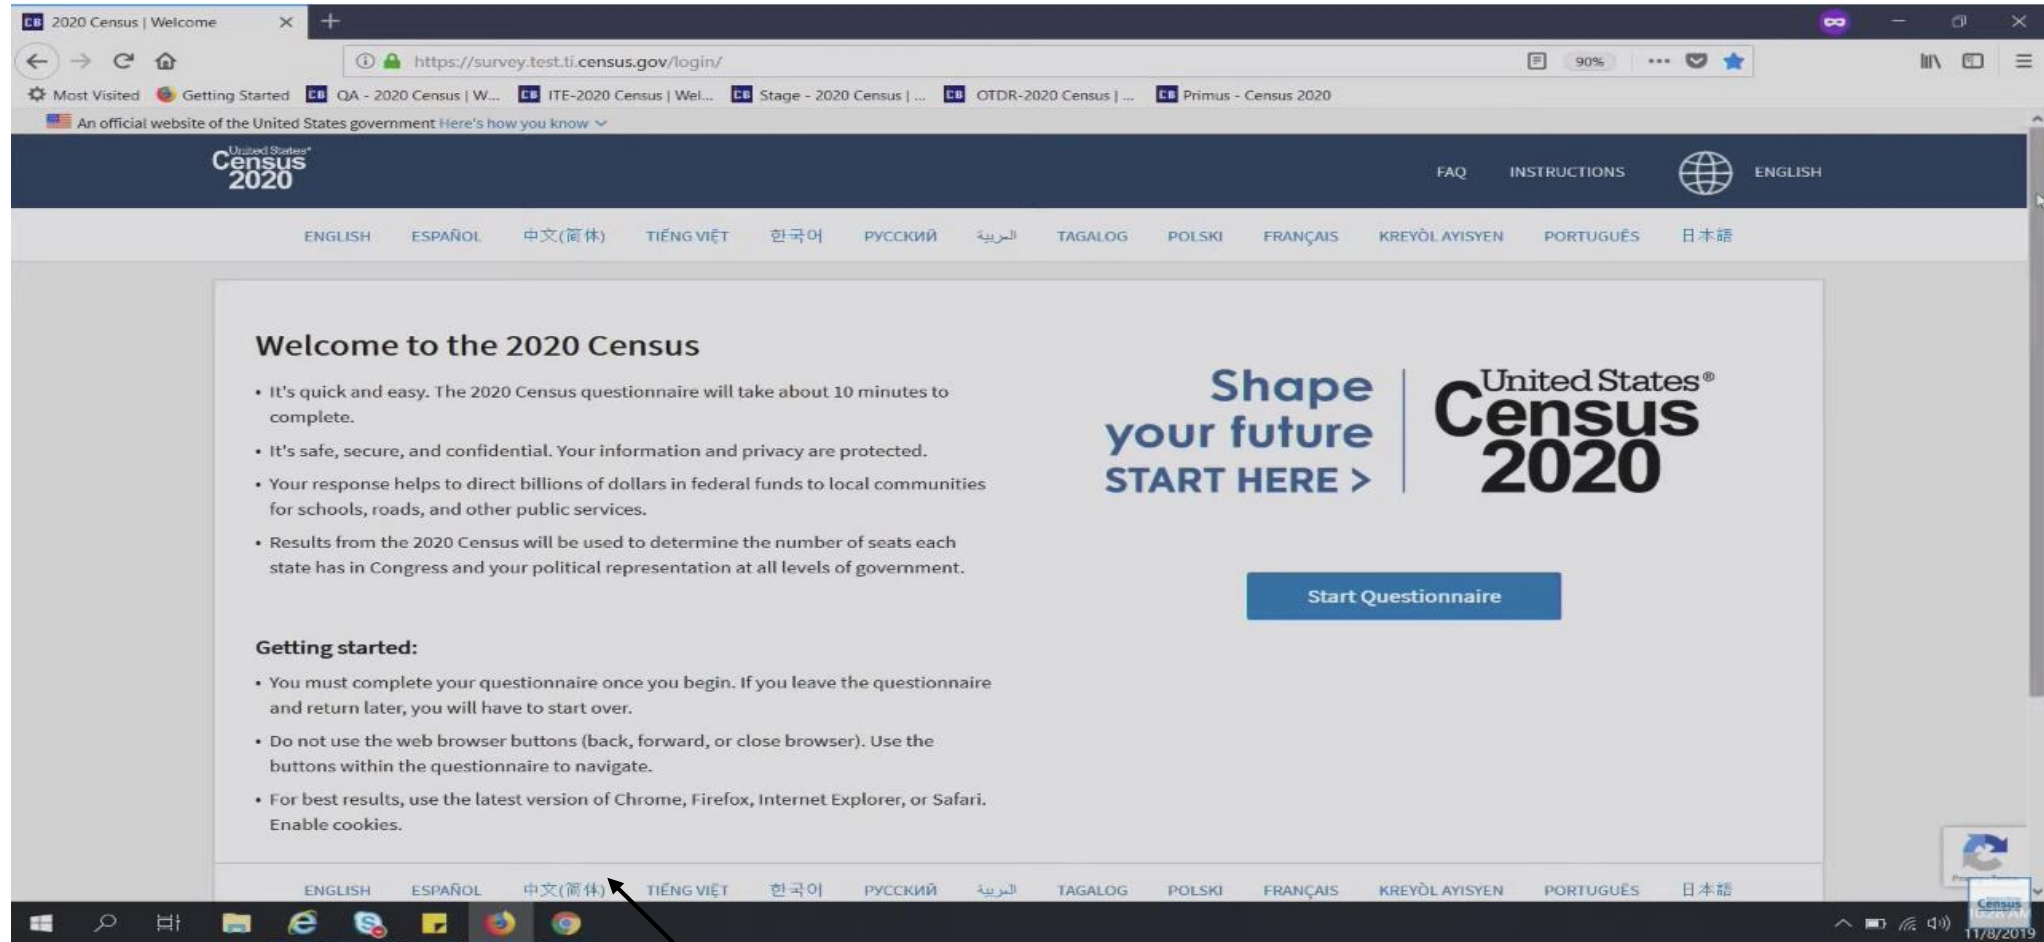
CB 2020 Census | Welcome ×

https://survey.test.ti.census.gov/login/ 90% ⋯

Most Visited Getting Started CB QA - 2020 Census | W... CB ITE-2020 Census | Wel... CB Stage - 2020 Census | ... CB OTDR-2020 Census | ... CB Primus - Census 2020

An official website of the United States government Here's how you know

United States Census 2020

FAQ INSTRUCTIONS ENGLISH

ENGLISH ESPAÑOL 中文(简体) TIẾNG VIỆT 한국어 РУССКИЙ العربية TAGALOG POLSKI FRANÇAIS KREYÒL AYISYEN PORTUGUÊS 日本語

Welcome to the 2020 Census

• It's quick and easy. The 2020 Census questionnaire will take about 10 minutes to complete.

• It's safe, secure, and confidential. Your information and privacy are protected.

• Your response helps to direct billions of dollars in federal funds to local communities for schools, roads, and other public services.

• Results from the 2020 Census will be used to determine the number of seats each state has in Congress and your political representation at all levels of government.

Shape your future START HERE >

United States® Census 2020

Start Questionnaire

Getting started:

• You must complete your questionnaire once you begin. If you leave the questionnaire and return later, you will have to start over.

• Do not use the web browser buttons (back, forward, or close browser). Use the buttons within the questionnaire to navigate.

• For best results, use the latest version of Chrome, Firefox, Internet Explorer, or Safari. Enable cookies.

ENGLISH ESPAÑOL 中文(简体) TIẾNG VIỆT 한국어 РУССКИЙ العربية TAGALOG POLSKI FRANÇAIS KREYÒL AYISYEN PORTUGUÊS 日本語

11/8/2019